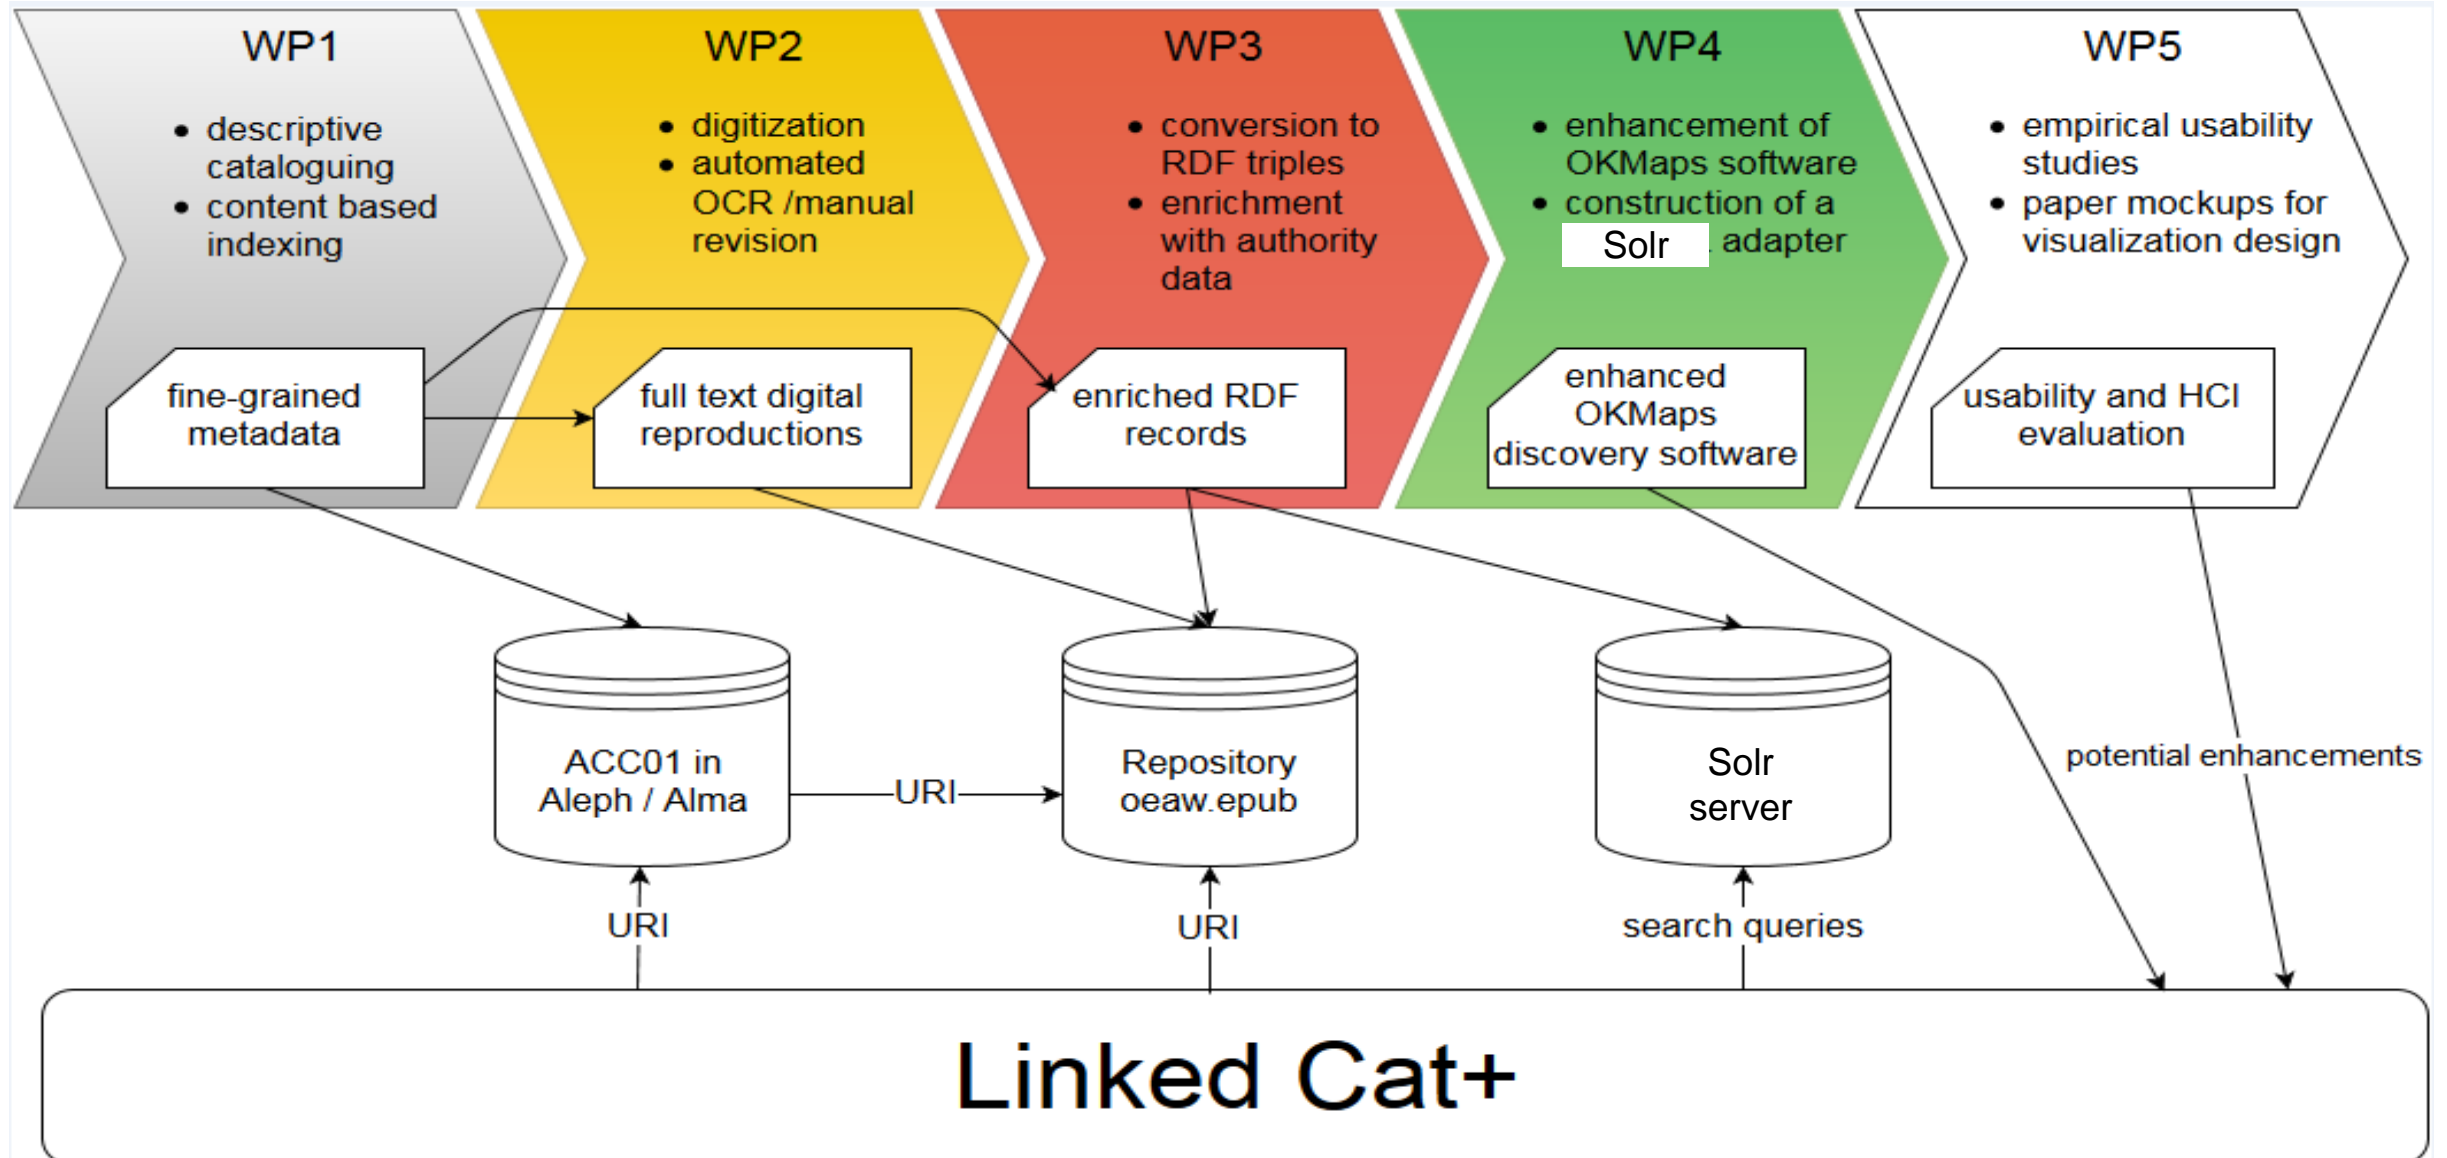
WP1

• descriptive cataloguing
• content based indexing

fine-grained metadata

WP2

• digitization
• automated OCR /manual revision

full text digital reproductions

WP3

• conversion to RDF triples
• enrichment with authority data

enriched RDF records

WP4

• enhancement of OKMaps software
• construction of a Solr adapter

enhanced OKMaps discovery software

WP5

• empirical usability studies
• paper mockups for visualization design

usability and HCI evaluation

ACC01 in Aleph / Alma

URI

Repository oeaw.epub

Solr server

potential enhancements

URI

URI

search queries

Linked Cat+